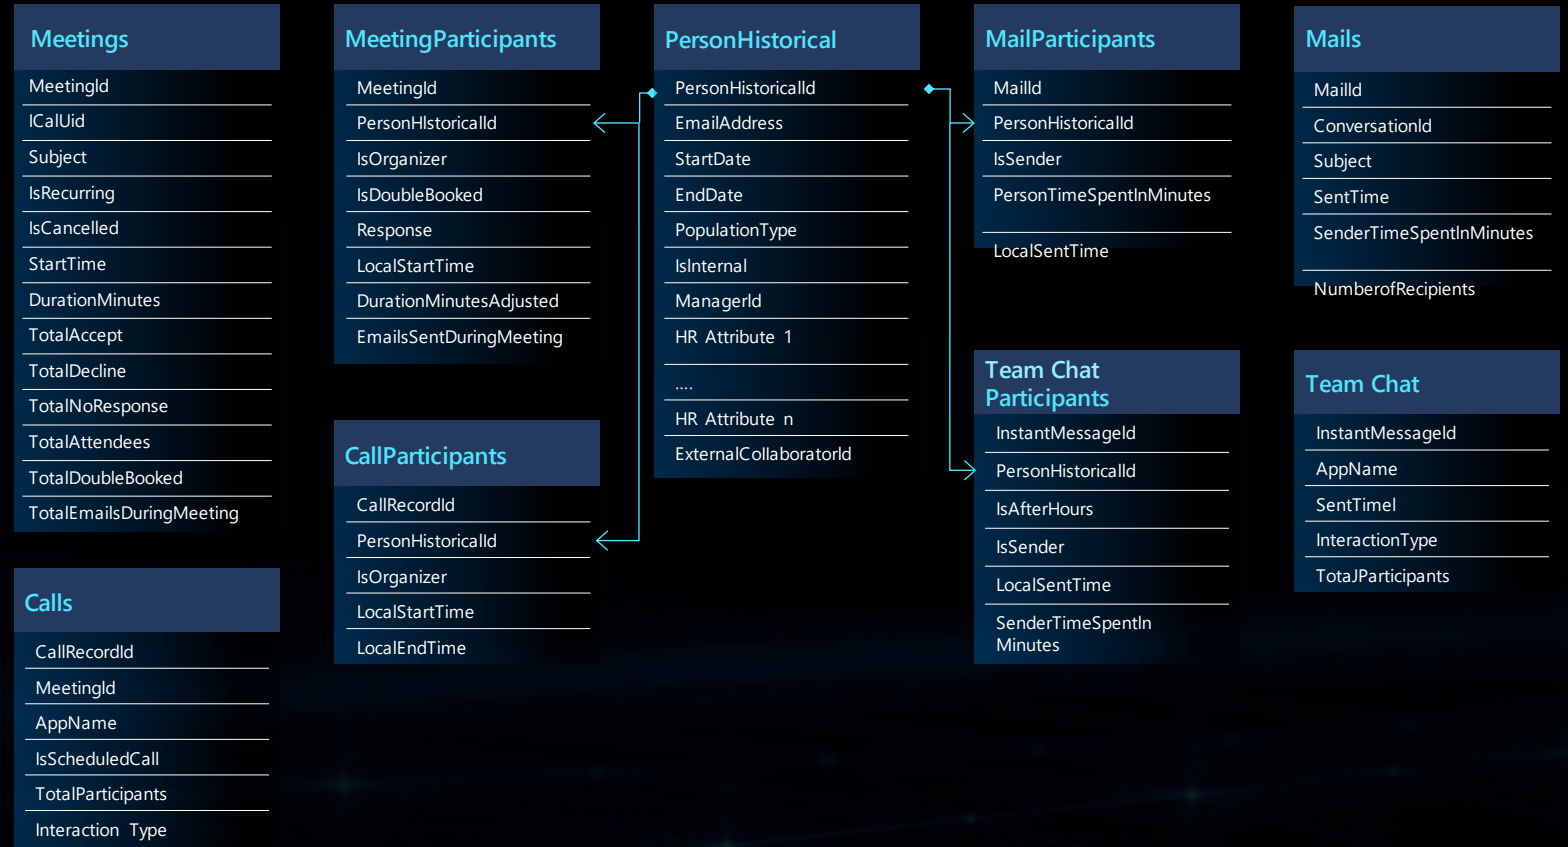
Meetings

MeetingId
ICalUid
Subject
IsRecurring
IsCancelled
StartTime
DurationMinutes
TotalAccept
TotalDecline
TotalNoResponse
TotalAttendees
TotalDoubleBooked
TotalEmailsDuringMeeting

Calls

CallRecordId
MeetingId
AppName
IsScheduledCall
TotalParticipants
Interaction Type

MeetingParticipants

MeetingId
PersonHIstoricalId
IsOrganizer
IsDoubleBooked
Response
LocalStartTime
DurationMinutesAdjusted
EmailsSentDuringMeeting

CallParticipants

CallRecordId
PersonHistoricalId
IsOrganizer
LocalStartTime
LocalEndTime

PersonHistorical

PersonHistoricalId
EmailAddress
StartDate
EndDate
PopulationType
IsInternal
ManagerId
HR Attribute 1
....
HR Attribute n
ExternalCollaboratorId

MailParticipants

MailId
PersonHistoricalId
IsSender
PersonTimeSpentInMinutes
LocalSentTime

Team Chat Participants

InstantMessageId
PersonHistoricalId
IsAfterHours
IsSender
LocalSentTime
SenderTimeSpentIn Minutes

Mails

MailId
ConversationId
Subject
SentTime
SenderTimeSpentInMinutes
NumberofRecipients

Team Chat

InstantMessageId
AppName
SentTimeI
InteractionType
TotaJParticipants